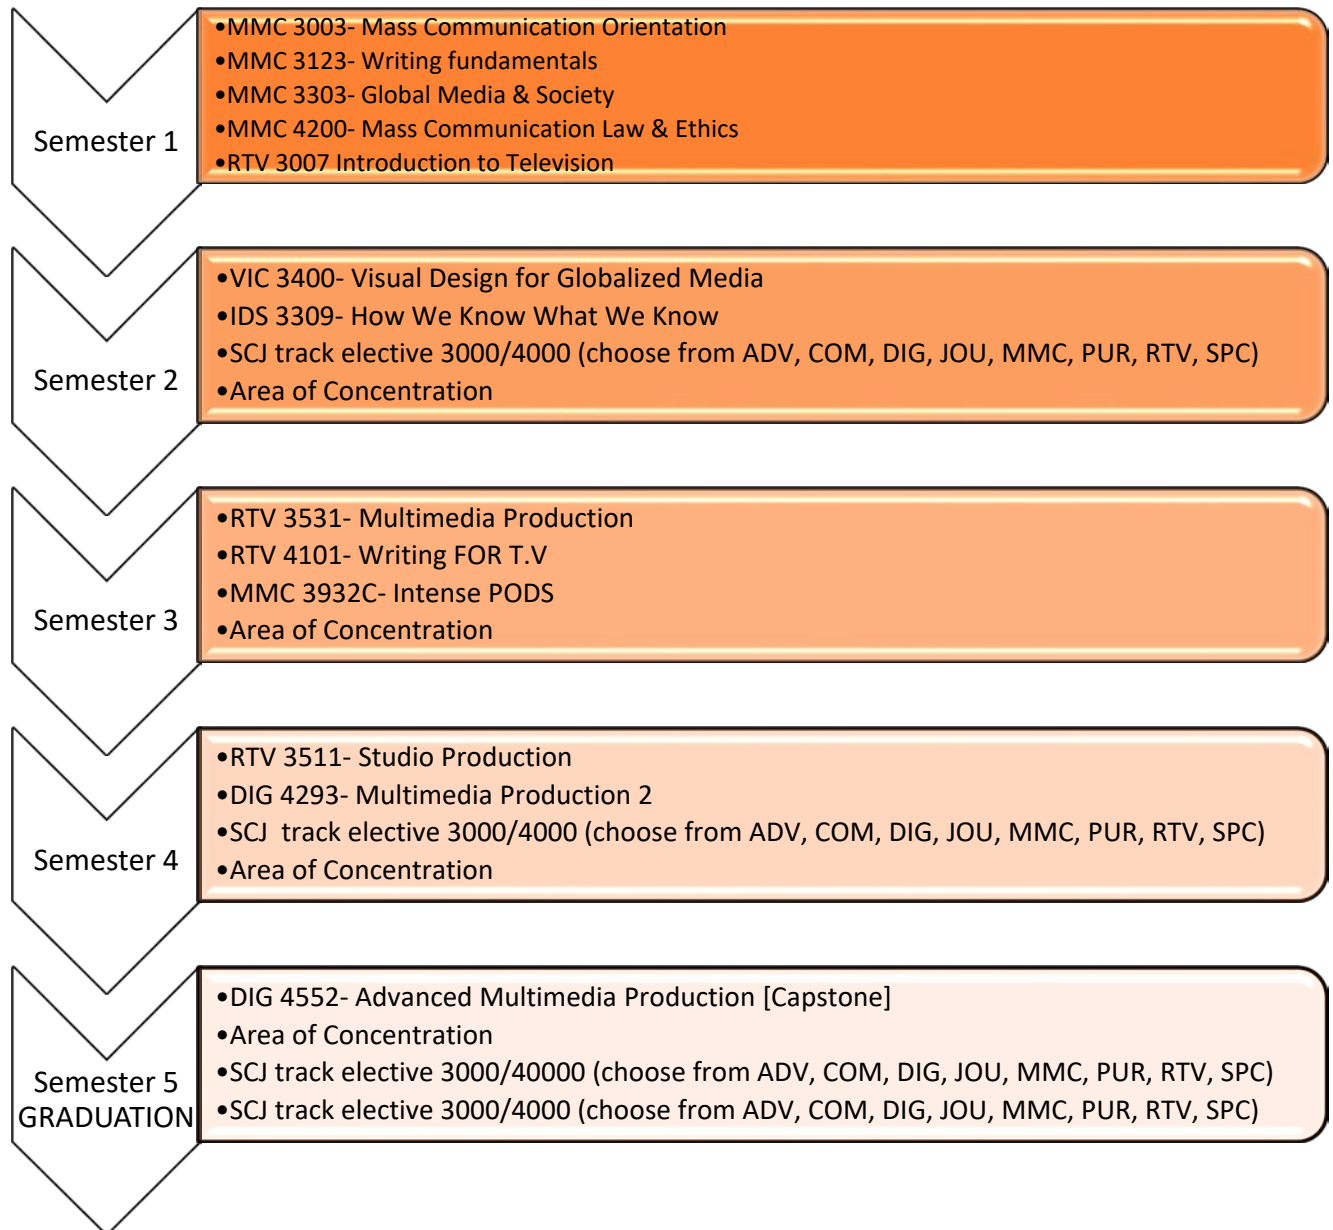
Semester 1

•MMC 3003- Mass Communication Orientation
•MMC 3123- Writing fundamentals
•MMC 3303- Global Media & Society
•MMC 4200- Mass Communication Law & Ethics
•RTV 3007 Introduction to Television

Semester 2

•VIC 3400- Visual Design for Globalized Media
•IDS 3309- How We Know What We Know
•SCJ track elective 3000/4000 (choose from ADV, COM, DIG, JOU, MMC, PUR, RTV, SPC)
•Area of Concentration

Semester 3

•RTV 3531- Multimedia Production
•RTV 4101- Writing FOR T.V
•MMC 3932C- Intense PODS
•Area of Concentration

Semester 4

•RTV 3511- Studio Production
•DIG 4293- Multimedia Production 2
•SCJ track elective 3000/4000 (choose from ADV, COM, DIG, JOU, MMC, PUR, RTV, SPC)
•Area of Concentration

Semester 5 GRADUATION

•DIG 4552- Advanced Multimedia Production [Capstone]
•Area of Concentration
•SCJ track elective 3000/40000 (choose from ADV, COM, DIG, JOU, MMC, PUR, RTV, SPC)
•SCJ track elective 3000/4000 (choose from ADV, COM, DIG, JOU, MMC, PUR, RTV, SPC)